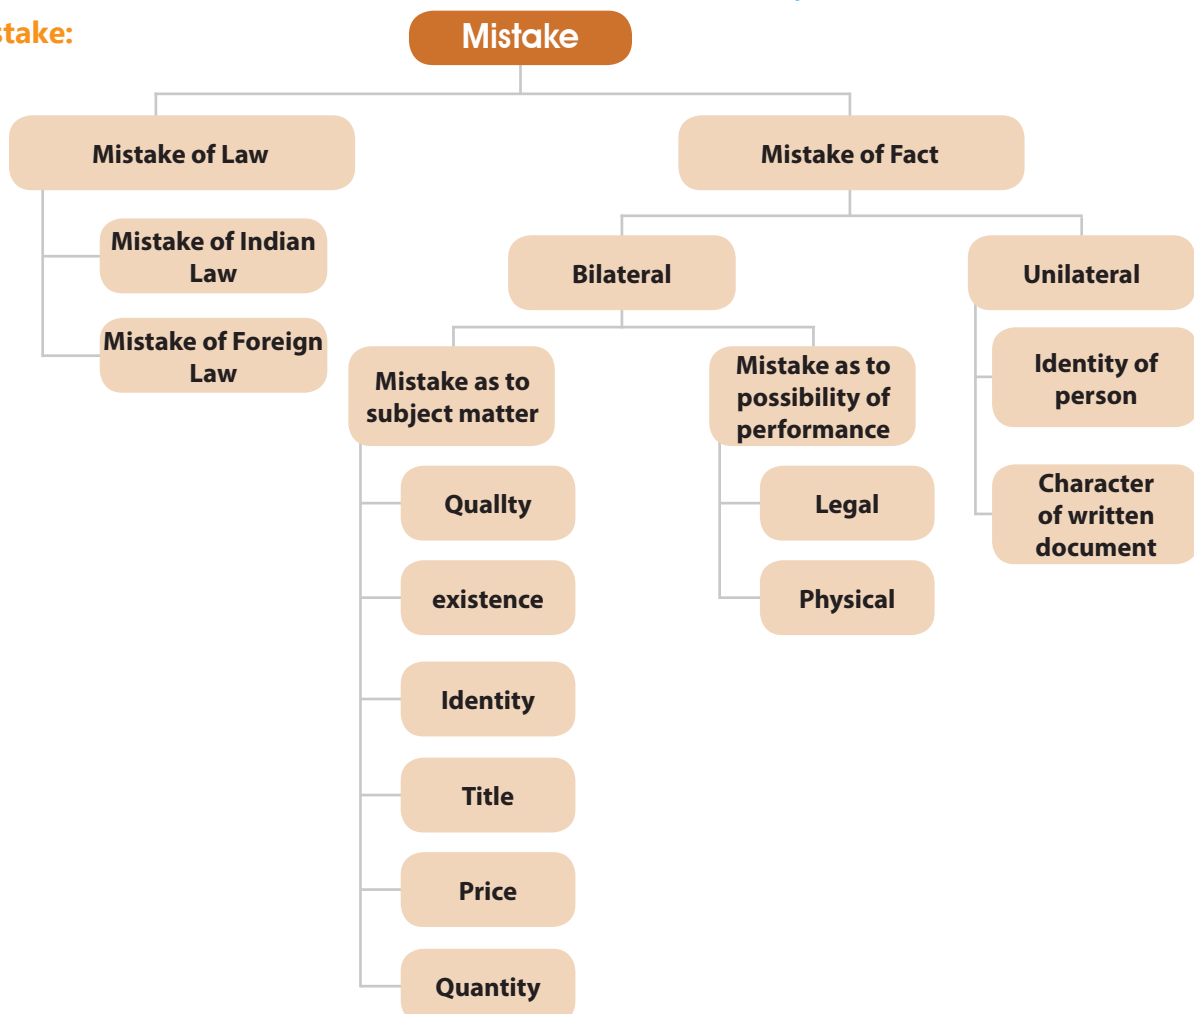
stake:

Mistake

Mistake of Law

Mistake of Indian Law

Mistake of Foreign Law

Mistake of Fact

Bilateral

Mistake as to subject matter

Quallty

existence

Identity

Title

Price

Quantity

Mistake as to possibility of performance

Legal

Physical

Unilateral

Identity of person

Character of written document